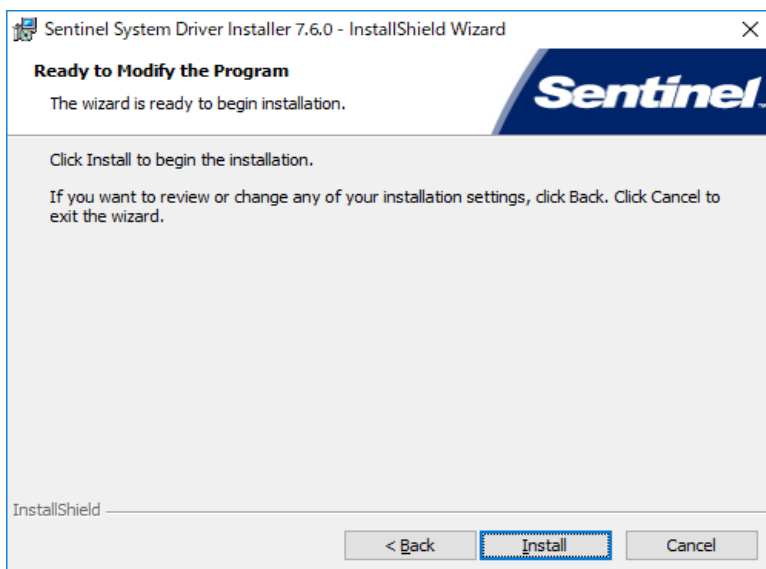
Sentinel System Driver Installer 7.6.0 - InstallShield Wizard

Ready to Modify the Program

The wizard is ready to begin installation.

Sentinel

Click Install to begin the installation.

If you want to review or change any of your installation settings, click Back. Click Cancel to exit the wizard.

InstallShield

< Back

Install

Cancel